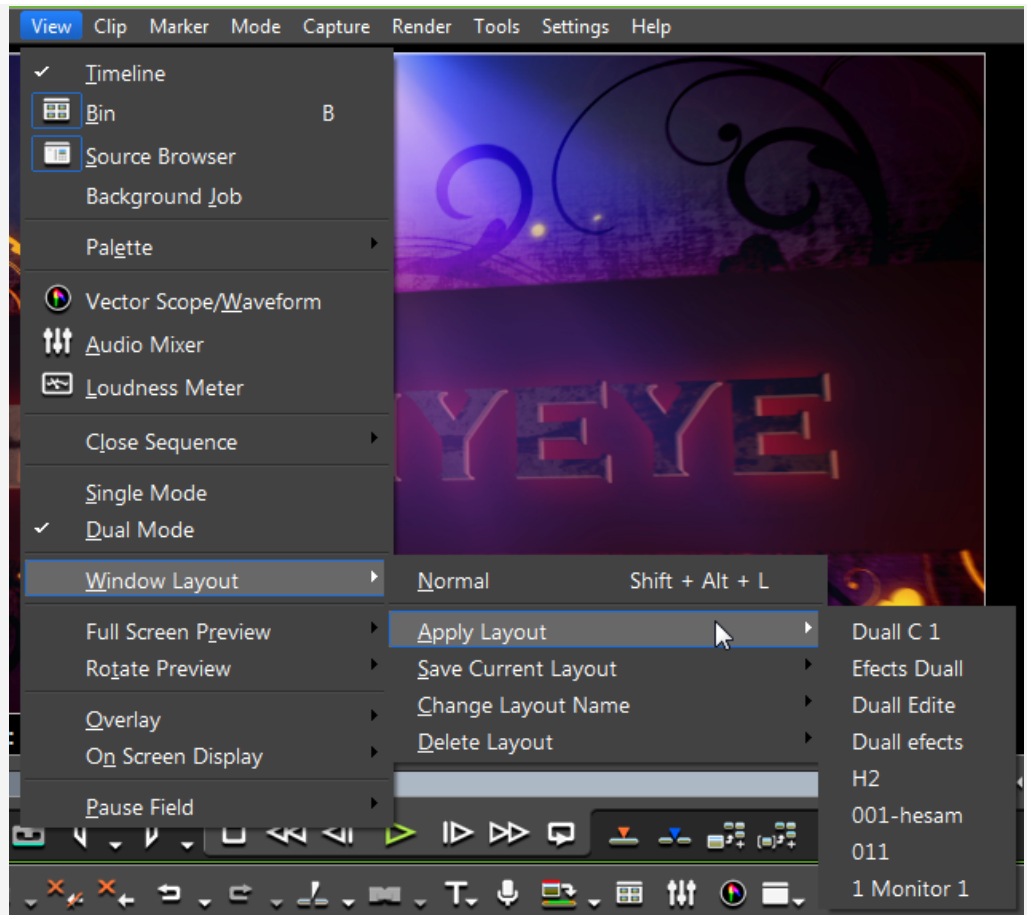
View Clip Marker Mode Capture Render Tools Settings Help

Timeline
Bin B
Source Browser
Background Job
Palette
Vector Scope/Waveform
Audio Mixer
Loudness Meter
Close Sequence
Single Mode
Dual Mode
Window Layout
Full Screen Preview
Rotate Preview
Overlay
On Screen Display
Pause Field

Normal Shift + Alt + L
Apply Layout
Save Current Layout
Change Layout Name
Delete Layout

Duall C 1
Efects Duall
Duall Edite
Duall efects
H2
001-hesam
011
1 Monitor 1

YEYE